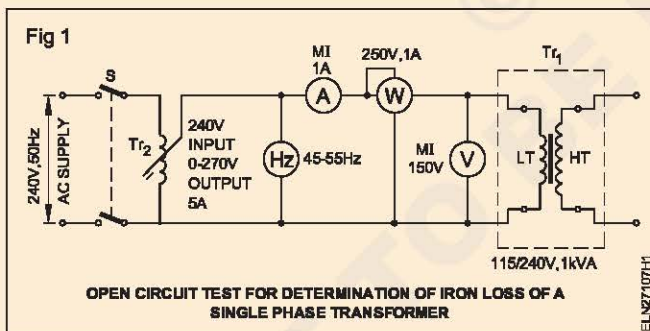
Fig 1

240V,50Hz AC SUPPLY

S

$Tr_2$

240V INPUT 0-270V OUTPUT 5A

Hz 45-55Hz

MI 1A

A

250V,1A

W

MI 150V

V

$Tr_1$

LT

HT

115/240V,1kVA

ELN27107H1

OPEN CIRCUIT TEST FOR DETERMINATION OF IRON LOSS OF A SINGLE PHASE TRANSFORMER